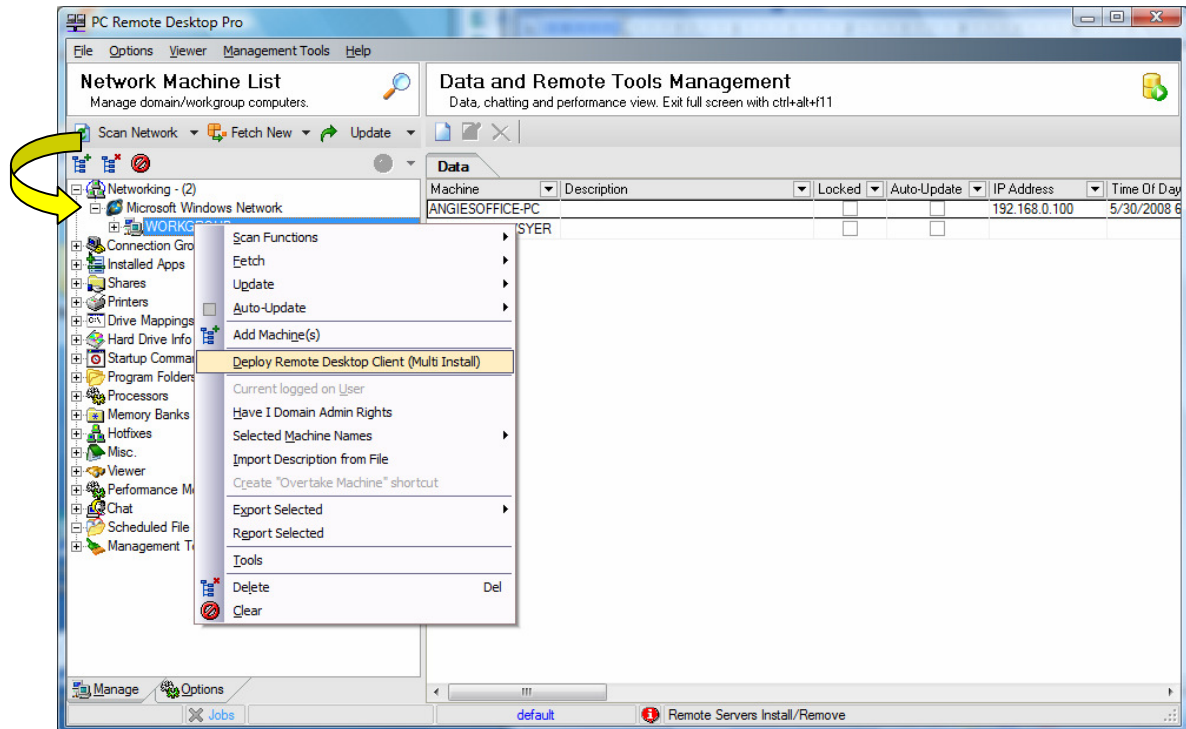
PC Remote Desktop Pro

File Options Viewer Management Tools Help

Network Machine List
Manage domain/workgroup computers.

Data and Remote Tools Management
Data, chatting and performance view. Exit full screen with ctrl+alt+f11

Scan Network Fetch New Update

Data

| Machine | Description | Locked | Auto-Update | IP Address | Time Of Day |
|---|---|---|---|---|---|
| ANGIESOFFICE-PC | | | | 192.168.0.100 | 5/30/2008 6 |
| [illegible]SYER | | | | | |

Networking - (2)
Microsoft Windows Network
WORKGROUP
Connection Gro
Installed Apps
Shares
Printers
Drive Mappings
Hard Drive Info
Startup Comma
Program Folders
Processors
Memory Banks
Hotfixes
Misc.
Viewer
Performance M
Chat
Scheduled File
Management T

Scan Functions
Fetch
Update
Auto-Update
Add Machine(s)
Deploy Remote Desktop Client (Multi Install)
Current logged on User
Have I Domain Admin Rights
Selected Machine Names
Import Description from File
Create "Overtake Machine" shortcut
Export Selected
Report Selected
Tools
Delete Del
Clear

Manage Options

Jobs default Remote Servers Install/Remove